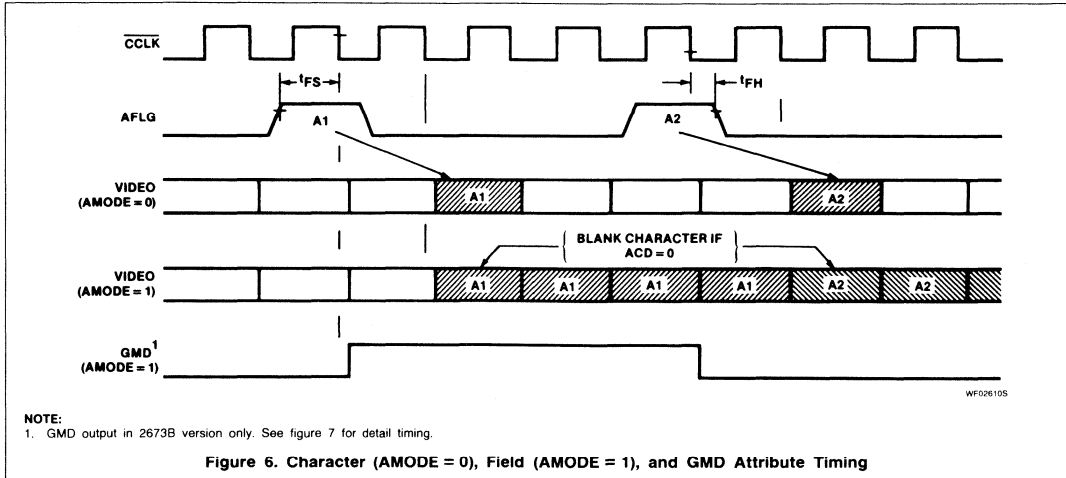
$\overline{CCLK}$

$t_{FS}$

$t_{FH}$

AFLG

A1

A2

VIDEO (AMODE = 0)

A1

A2

BLANK CHARACTER IF ACD = 0

VIDEO (AMODE = 1)

A1 A1 A1 A1 A2 A2

GMD$^1$ (AMODE = 1)

WF02610S

NOTE:
1. GMD output in 2673B version only. See figure 7 for detail timing.

Figure 6. Character (AMODE = 0), Field (AMODE = 1), and GMD Attribute Timing